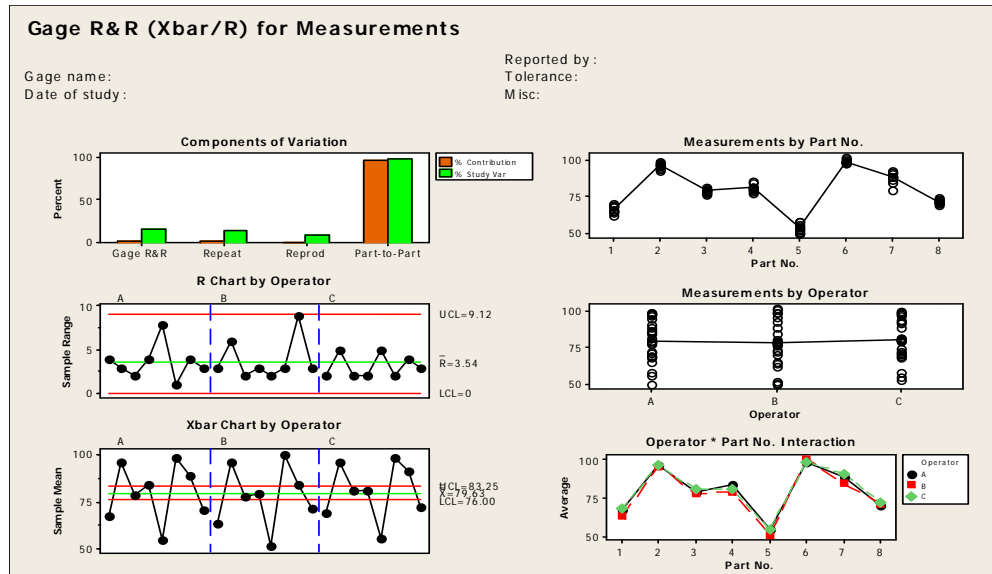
Gage R&R (Xbar/R) for Measurements

Gage name:
Date of study:

Reported by:
Tolerance:
Misc:

Components of Variation

Percent

100
50
0

% Contribution
% Study Var

Gage R&R
Repeat
Reprod
Part-to-Part

Measurements by Part No.

100
75
50

1 2 3 4 5 6 7 8
Part No.

R Chart by Operator

A B C

Sample Range

10
5
0

UCL=9.12
$\bar{R}$=3.54
LCL=0

Measurements by Operator

100
75
50

A B C
Operator

Xbar Chart by Operator

A B C

Sample Mean

100
75
50

UCL=83.25
$\bar{\bar{X}}$=79.63
LCL=76.00

Operator * Part No. Interaction

Average

100
75
50

1 2 3 4 5 6 7 8
Part No.

Operator
A
B
C